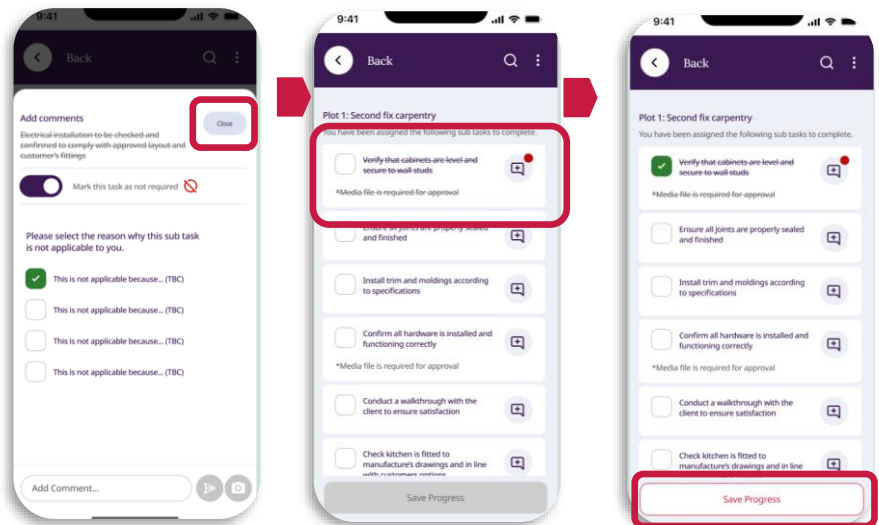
9:41

Back

Add comments

Close

Electrical installation to be checked and confirmed to comply with approved layout and customer's fittings

Mark this task as not required

Please select the reason why this sub task is not applicable to you.

This is not applicable because... (TBC)

This is not applicable because... (TBC)

This is not applicable because... (TBC)

This is not applicable because... (TBC)

Add Comment...

9:41

Back

Plot 1: Second fix carpentry

You have been assigned the following sub tasks to complete.

Verify that cabinets are level and secure to wall studs

*Media file is required for approval

Ensure all joints are properly sealed and finished

Install trim and moldings according to specifications

Confirm all hardware is installed and functioning correctly

*Media file is required for approval

Conduct a walkthrough with the client to ensure satisfaction

Check kitchen is fitted to manufacture's drawings and in line with customers options

Save Progress

9:41

Back

Plot 1: Second fix carpentry

You have been assigned the following sub tasks to complete.

Verify that cabinets are level and secure to wall studs

*Media file is required for approval

Ensure all joints are properly sealed and finished

Install trim and moldings according to specifications

Confirm all hardware is installed and functioning correctly

*Media file is required for approval

Conduct a walkthrough with the client to ensure satisfaction

Check kitchen is fitted to manufacture's drawings and in line

Save Progress